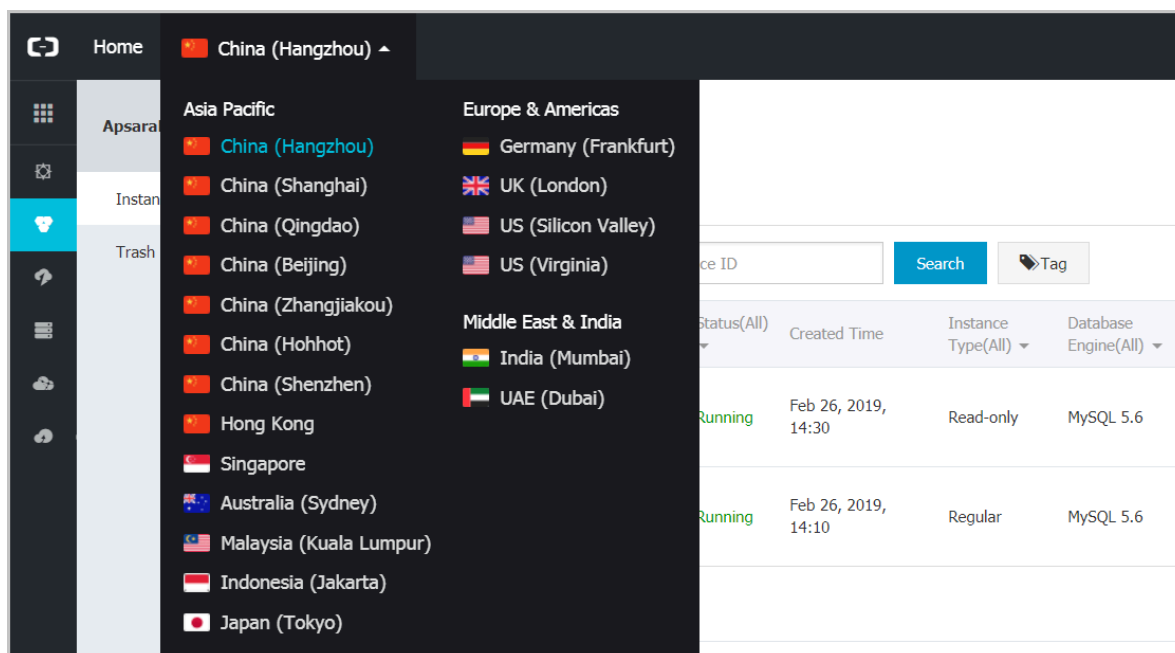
Home China (Hangzhou)

Apsara

Instan

Trash

Asia Pacific
China (Hangzhou)
China (Shanghai)
China (Qingdao)
China (Beijing)
China (Zhangjiakou)
China (Hohhot)
China (Shenzhen)
Hong Kong
Singapore
Australia (Sydney)
Malaysia (Kuala Lumpur)
Indonesia (Jakarta)
Japan (Tokyo)

Europe & Americas
Germany (Frankfurt)
UK (London)
US (Silicon Valley)
US (Virginia)

Middle East & India
India (Mumbai)
UAE (Dubai)

ce ID
Search
Tag

| Status(All) | Created Time | Instance Type(All) | Database Engine(All) |
|---|---|---|---|
| Running | Feb 26, 2019, 14:30 | Read-only | MySQL 5.6 |
| Running | Feb 26, 2019, 14:10 | Regular | MySQL 5.6 |